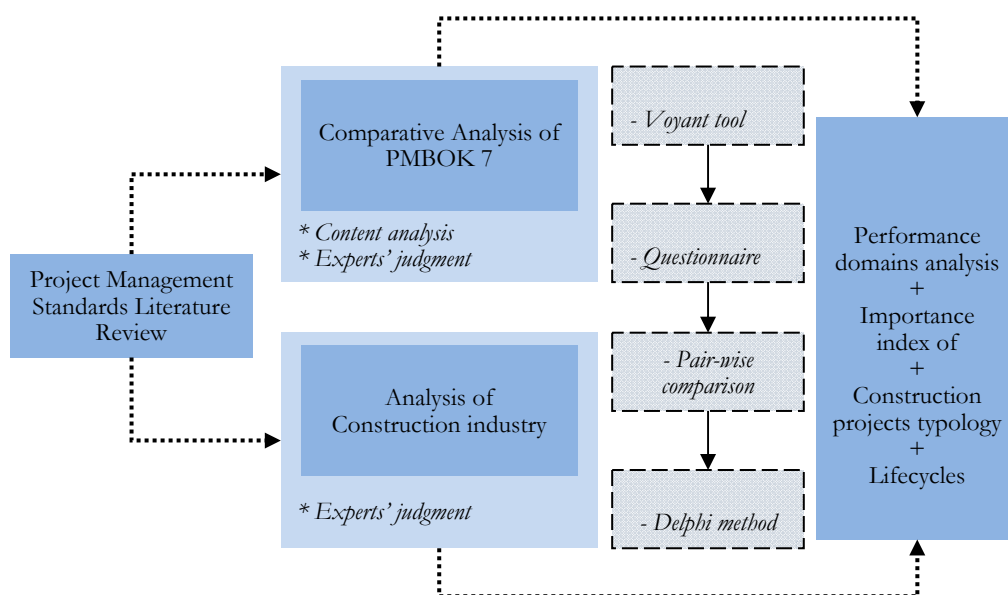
Project Management Standards Literature Review

Comparative Analysis of PMBOK 7

* Content analysis
* Experts' judgment

Analysis of Construction industry

* Experts' judgment

- Voyant tool

- Questionnaire

- Pair-wise comparison

- Delphi method

Performance domains analysis
+
Importance index of
+
Construction projects typology
+
Lifecycles